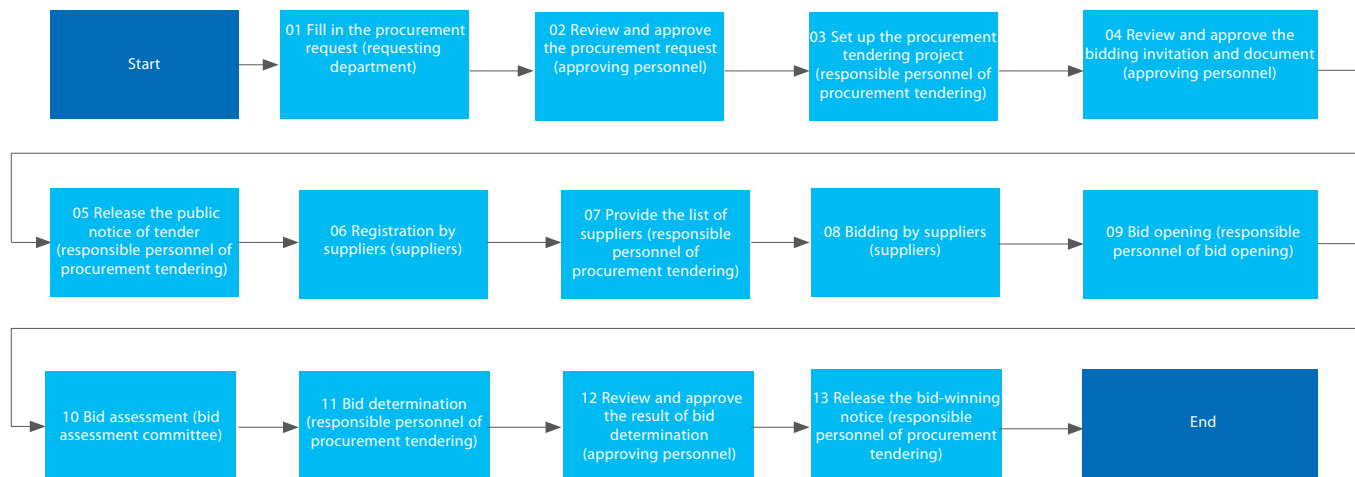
Start

01 Fill in the procurement request (requesting department)

02 Review and approve the procurement request (approving personnel)

03 Set up the procurement tendering project (responsible personnel of procurement tendering)

04 Review and approve the bidding invitation and document (approving personnel)

05 Release the public notice of tender (responsible personnel of procurement tendering)

06 Registration by suppliers (suppliers)

07 Provide the list of suppliers (responsible personnel of procurement tendering)

08 Bidding by suppliers (suppliers)

09 Bid opening (responsible personnel of bid opening)

10 Bid assessment (bid assessment committee)

11 Bid determination (responsible personnel of procurement tendering)

12 Review and approve the result of bid determination (approving personnel)

13 Release the bid-winning notice (responsible personnel of procurement tendering)

End